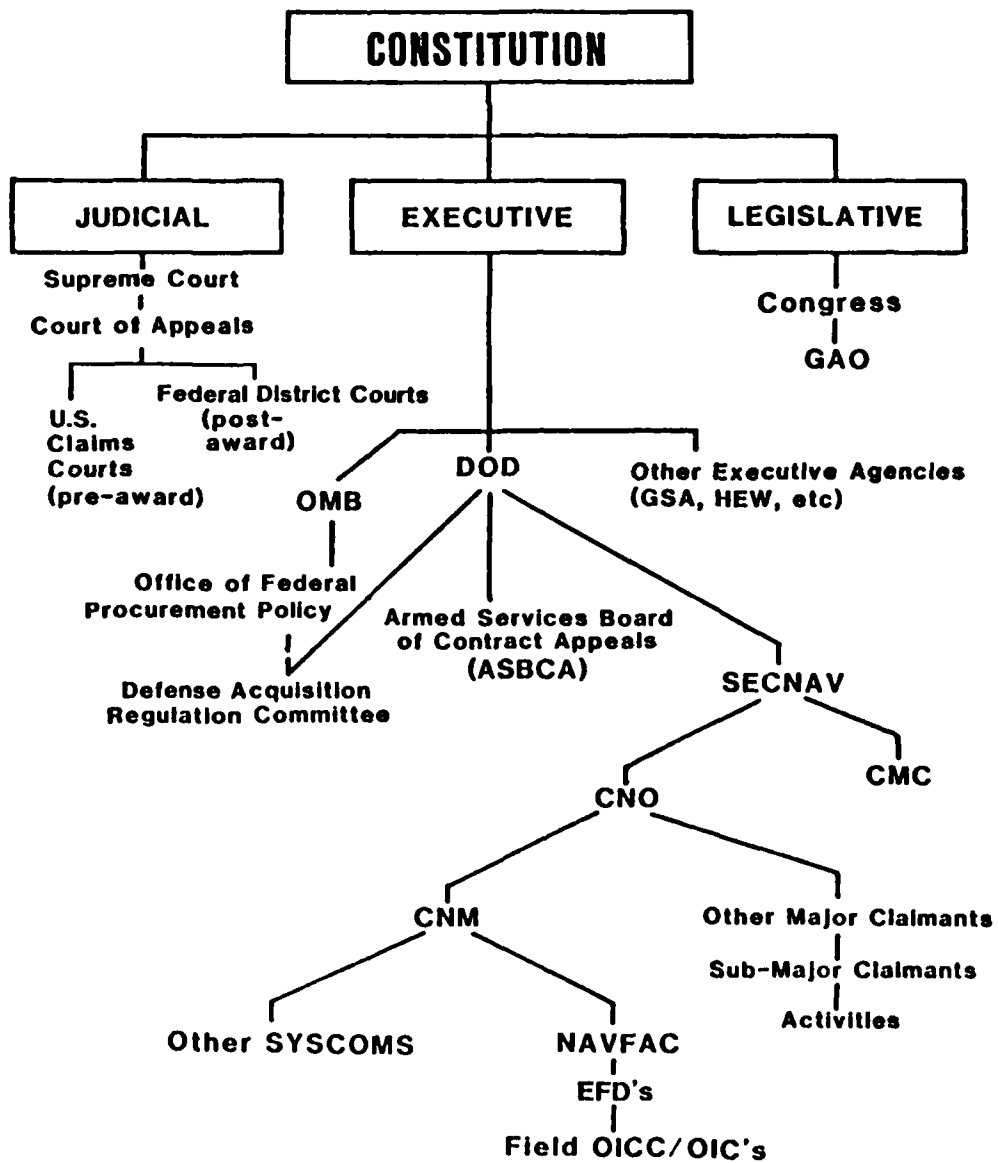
CONSTITUTION

JUDICIAL

EXECUTIVE

LEGISLATIVE

Supreme Court

Court of Appeals

U.S. Claims Courts (pre-award)

Federal District Courts (post-award)

Congress

GAO

OMB

DOD

Other Executive Agencies (GSA, HEW, etc)

Office of Federal Procurement Policy

Defense Acquisition Regulation Committee

Armed Services Board of Contract Appeals (ASBCA)

SECNAV

CMC

CNO

CNM

Other Major Claimants

Sub-Major Claimants

Activities

Other SYSCOMS

NAVFAC

EFD's

Field OICC/OIC's